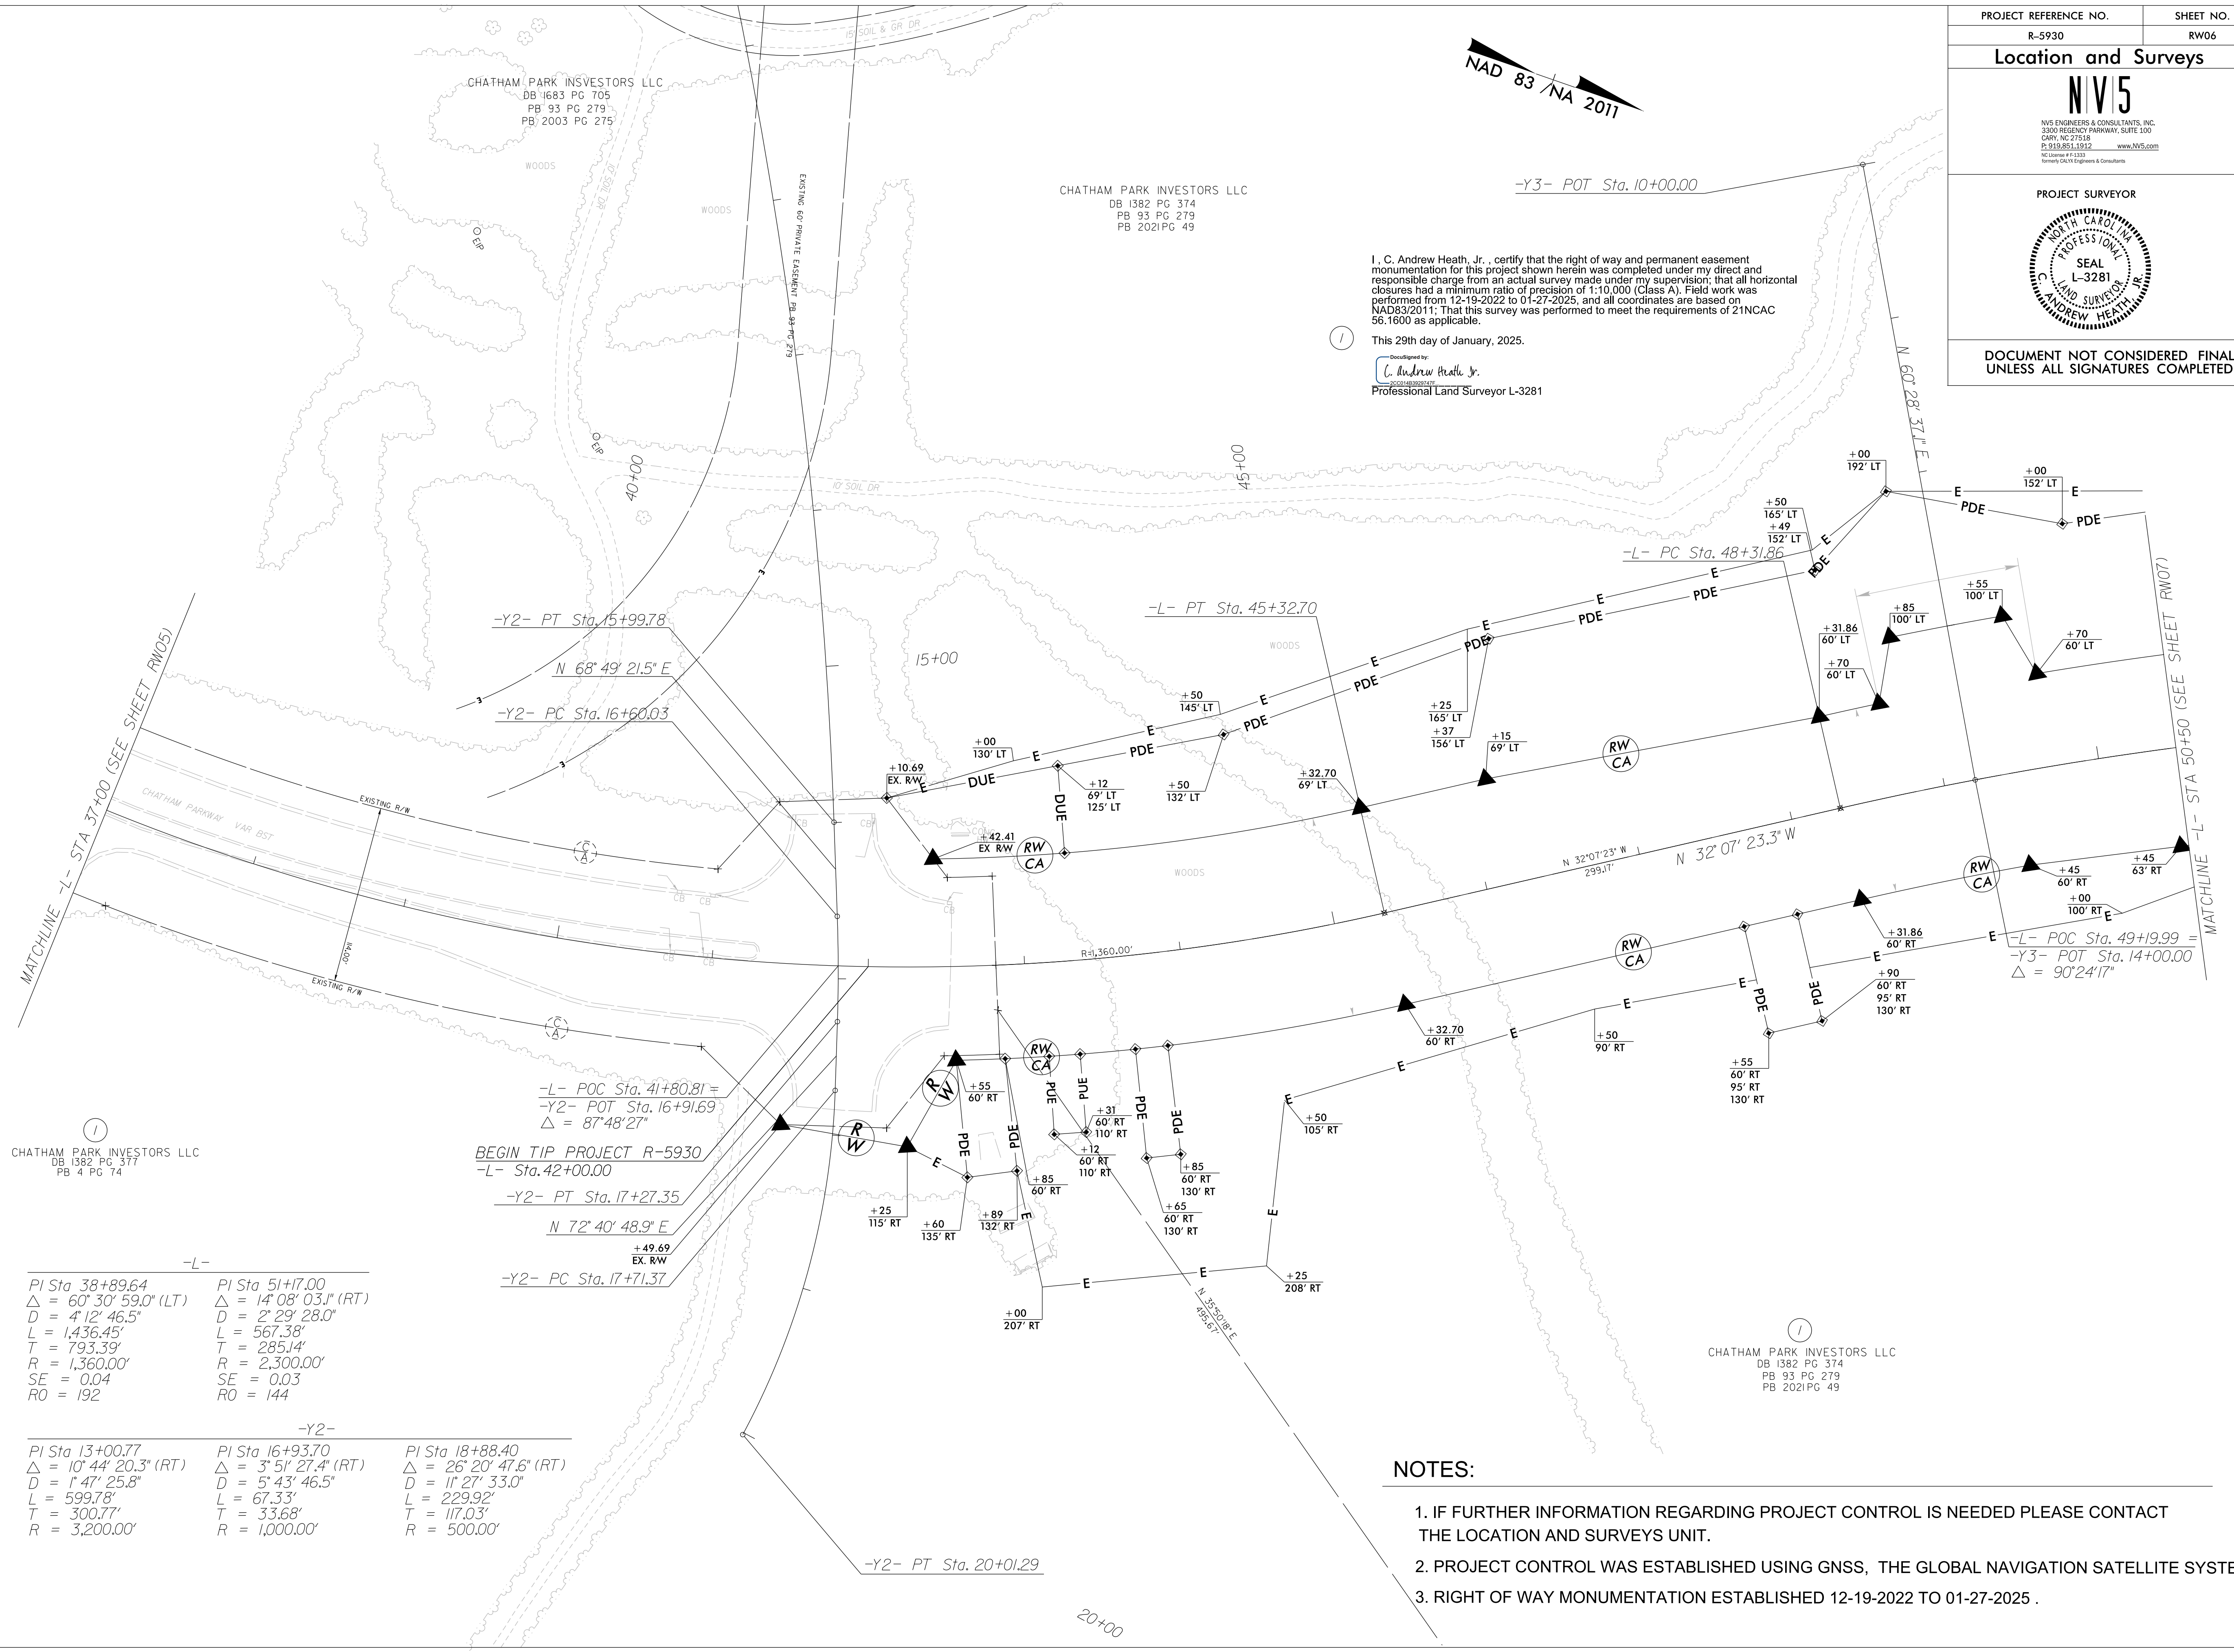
| PROJECT REFERENCE NO. | SHEET NO. |
|---|---|
| R-5930 | RW06 |

Location and Surveys

NV5
NV5 ENGINEERS & CONSULTANTS, INC.
3300 REGENCY PARKWAY, SUITE 100
CARY, NC 27518
P: 919.851.1912 www.NV5.com
NC License # F-1333
formerly CALYX Engineers & Consultants

PROJECT SURVEYOR

NORTH CAROLINA PROFESSIONAL SEAL L-3281 LAND SURVEYOR C. ANDREW HEATH, JR.

DOCUMENT NOT CONSIDERED FINAL UNLESS ALL SIGNATURES COMPLETED

NAD 83 /NA 2011

15 SOIL & GR DR

CHATHAM PARK INVESTORS LLC
DB 1683 PG 705
PB 93 PG 279
PB 2003 PG 275

WOODS

WOODS

EIP

EXISTING 60' PRIVATE EASEMENT PB 93 PG 279

CHATHAM PARK INVESTORS LLC
DB 1382 PG 374
PB 93 PG 279
PB 2021PG 49

-Y3- POT Sta. 10+00.00

I , C. Andrew Heath, Jr. , certify that the right of way and permanent easement monumentation for this project shown herein was completed under my direct and responsible charge from an actual survey made under my supervision; that all horizontal closures had a minimum ratio of precision of 1:10,000 (Class A). Field work was performed from 12-19-2022 to 01-27-2025, and all coordinates are based on NAD83/2011; That this survey was performed to meet the requirements of 21NCAC 56.1600 as applicable.

This 29th day of January, 2025.

DocuSigned by:
C. Andrew Heath Jr.
Professional Land Surveyor L-3281

N 60° 28' 37.1" E

EIP

40+00

10 SOIL DR

45+00

+00 192' LT
+00 152' LT
+50 165' LT
+49 152' LT
-L- PC Sta. 48+31.86
E PDE
-Y2- PT Sta. 15+99.78
-L- PT Sta. 45+32.70
+55 100' LT
+85 100' LT
+70 60' LT
+31.86 60' LT
+70 60' LT
N 68° 49' 21.5" E
15+00
WOODS
-Y2- PC Sta. 16+60.03
+50 145' LT
+25 165' LT
+37 156' LT
+15 69' LT
RW CA
+00 130' LT
+10.69 EX. R/W
DUE
+12 69' LT 125' LT
+50 132' LT
+32.70 69' LT
MATCHLINE -L- STA 37+00 (SEE SHEET RW05)
MATCHLINE -L- STA 50+50 (SEE SHEET RW07)
CHATHAM PARKWAY VAR BST
EXISTING R/W
+42.41 EX R/W
N 32°07'23" W 299.17'
N 32° 07' 23.3" W
WOODS
+45 60' RT
+45 63' RT
+00 100' RT
CB
R=1,360.00'
+31.86 60' RT
-L- POC Sta. 49+19.99 =
-Y3- POT Sta. 14+00.00
△ = 90°24'17"
EXISTING R/W
140.00'
+90 60' RT 95' RT 130' RT
+32.70 60' RT
+50 90' RT
+55 60' RT 95' RT 130' RT
-L- POC Sta. 41+80.81 =
-Y2- POT Sta. 16+91.69
△ = 87°48'27"
+55 60' RT
PUE
+31 60' RT 110' RT
+50 105' RT
BEGIN TIP PROJECT R-5930
-L- Sta. 42+00.00
+12 60' RT 110' RT
+85 130' RT
-Y2- PT Sta. 17+27.35
+85 60' RT
+65 60' RT 130' RT
N 72° 40' 48.9" E
+25 115' RT
+60 135' RT
+89 132' RT
+49.69 EX. R/W
-Y2- PC Sta. 17+71.37
+25 208' RT
+00 207' RT
N 35°50'18" E 495.67'

CHATHAM PARK INVESTORS LLC
DB 1382 PG 377
PB 4 PG 74

CHATHAM PARK INVESTORS LLC
DB 1382 PG 374
PB 93 PG 279
PB 2021PG 49

-L-
PI Sta 38+89.64
△ = 60° 30' 59.0" (LT)
D = 4° 12' 46.5"
L = 1,436.45'
T = 793.39'
R = 1,360.00'
SE = 0.04
RO = 192

PI Sta 51+17.00
△ = 14° 08' 03.1" (RT)
D = 2° 29' 28.0"
L = 567.38'
T = 285.14'
R = 2,300.00'
SE = 0.03
RO = 144

-Y2-
PI Sta 13+00.77
△ = 10° 44' 20.3" (RT)
D = 1° 47' 25.8"
L = 599.78'
T = 300.77'
R = 3,200.00'

PI Sta 16+93.70
△ = 3° 51' 27.4" (RT)
D = 5° 43' 46.5"
L = 67.33'
T = 33.68'
R = 1,000.00'

PI Sta 18+88.40
△ = 26° 20' 47.6" (RT)
D = 11° 27' 33.0"
L = 229.92'
T = 117.03'
R = 500.00'

-Y2- PT Sta. 20+01.29

20+00

NOTES:
1. IF FURTHER INFORMATION REGARDING PROJECT CONTROL IS NEEDED PLEASE CONTACT THE LOCATION AND SURVEYS UNIT.
2. PROJECT CONTROL WAS ESTABLISHED USING GNSS, THE GLOBAL NAVIGATION SATELLITE SYSTE
3. RIGHT OF WAY MONUMENTATION ESTABLISHED 12-19-2022 TO 01-27-2025 .